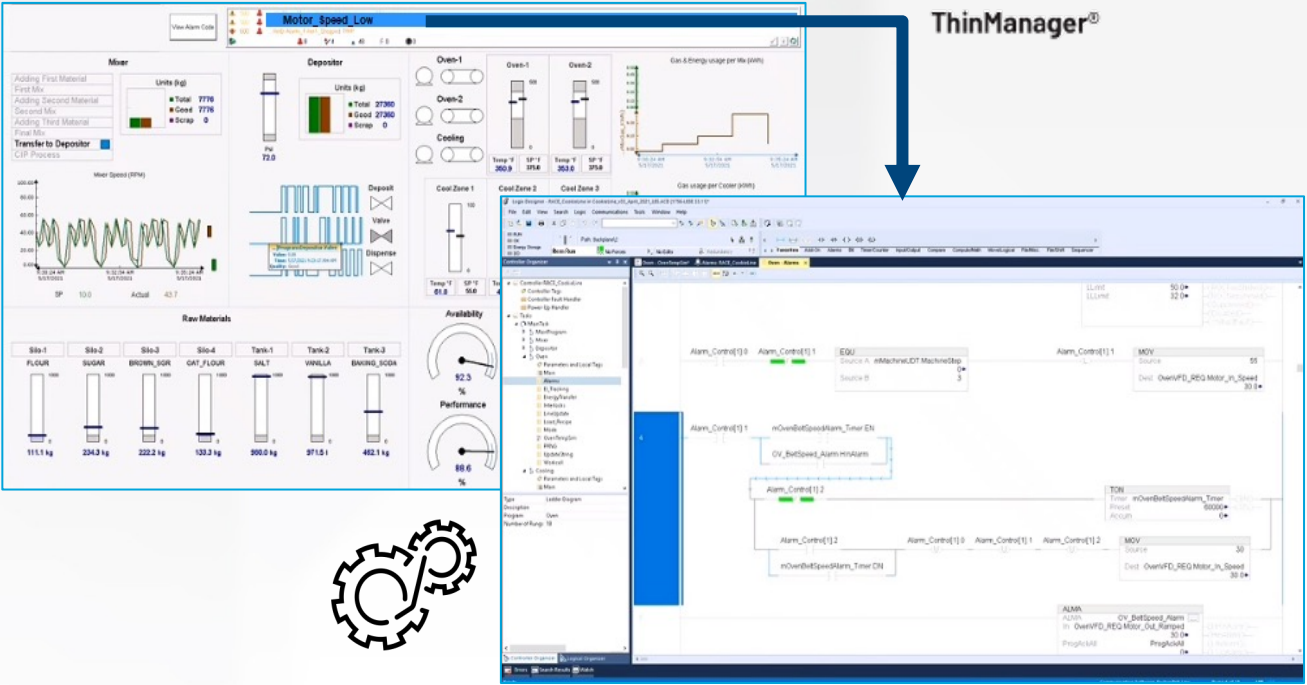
ThinManager®

View Alarm Code

Motor_Speed_Low

Mixer

Adding First Material
First Mix
Adding Second Material
Second Mix
Adding Third Material
Final Mix
Transfer to Depositor
CIP Process

Units (kg)
Total 7776
Good 7776
Scrap 0

Mixer Speed (RPM)

SP 10.0 Actual 43.7

Depositor

Units (kg)
Total 27360
Good 27360
Scrap 0

Psi
72.0

Deposit
Valve
Dispense

Oven-1
Oven-2
Cooling

Oven-1 Oven-2

Temp °F 350.9 SP °F 375.0 Temp °F 353.0 SP °F 375.0

Gas & Energy usage per Mix (kWh)

Gas usage per Cooler (kWh)

Cool Zone 1 Cool Zone 2 Cool Zone 3

Temp °F 81.8 SP °F 50.0

Raw Materials

Silo-1 Silo-2 Silo-3 Silo-4 Tank-1 Tank-2 Tank-3
FLOUR SUGAR BROWN_SGR OAT_FLOUR SALT VANILLA BAKING_SODA

111.1 kg 234.3 kg 222.2 kg 133.3 kg 500.0 kg 971.5 l 482.1 kg

Availability
92.3
%

Performance
88.6
%

Logix Designer

File Edit View Search Logic Communications Tools Window Help

Controller Organizer

Parameters and Local Tags
Main
Alarms
Energy
Cooling

Type Ladder Diagram
Program Oven
Number of Rungs 19

Alarm_Control[1].0 Alarm_Control[1].1

EQU
Source A mMachineUDT.MachineStep 0
Source B 3

Alarm_Control[1].1

MOV
Source 55
Dest OvenVFD_REQ.Motor_In_Speed 30.0

Alarm_Control[1].1 mOvenBeltSpeedAlarm_Timer.EN

OV_BeltSpeed_Alarm.HmiAlarm

Alarm_Control[1].2

TON
Timer mOvenBeltSpeedAlarm_Timer
Preset 60000
Accum 0

Alarm_Control[1].2 Alarm_Control[1].0 Alarm_Control[1].1 Alarm_Control[1].2

MOV
Source 30
Dest OvenVFD_REQ.Motor_In_Speed 30.0

mOvenBeltSpeedAlarm_Timer.DN

ALMA
OV_BeltSpeed_Alarm
In OvenVFD_REQ.Motor_Out_Ramped 30.0
ProgAckAll ProgAckAll 0

LLimit 50.0
LLLimit 32.0